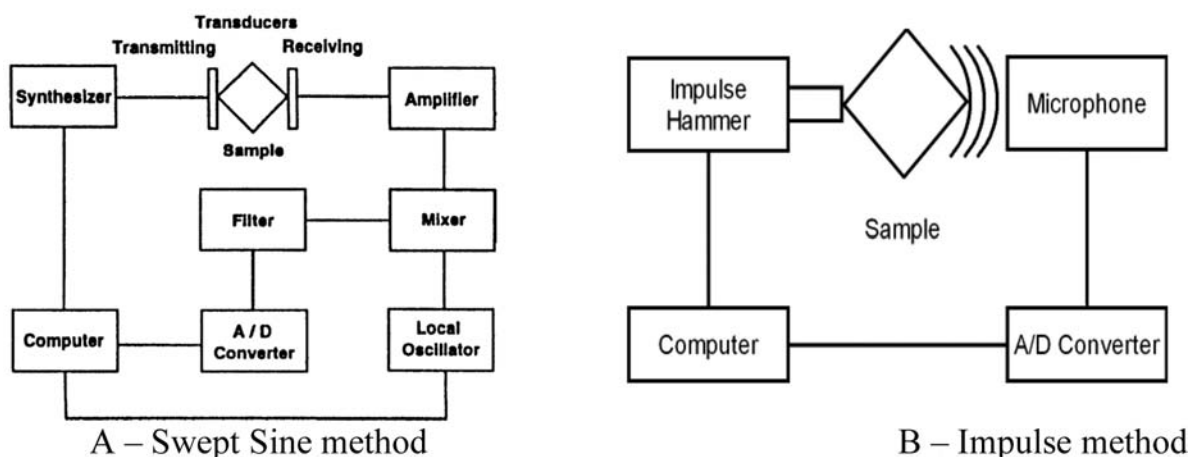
Transducers
Transmitting
Receiving
Synthesizer
Amplifier
Sample
Filter
Mixer
Computer
A / D Converter
Local Oscillator
A – Swept Sine method

Impulse Hammer
Microphone
Sample
Computer
A/D Converter
B – Impulse method